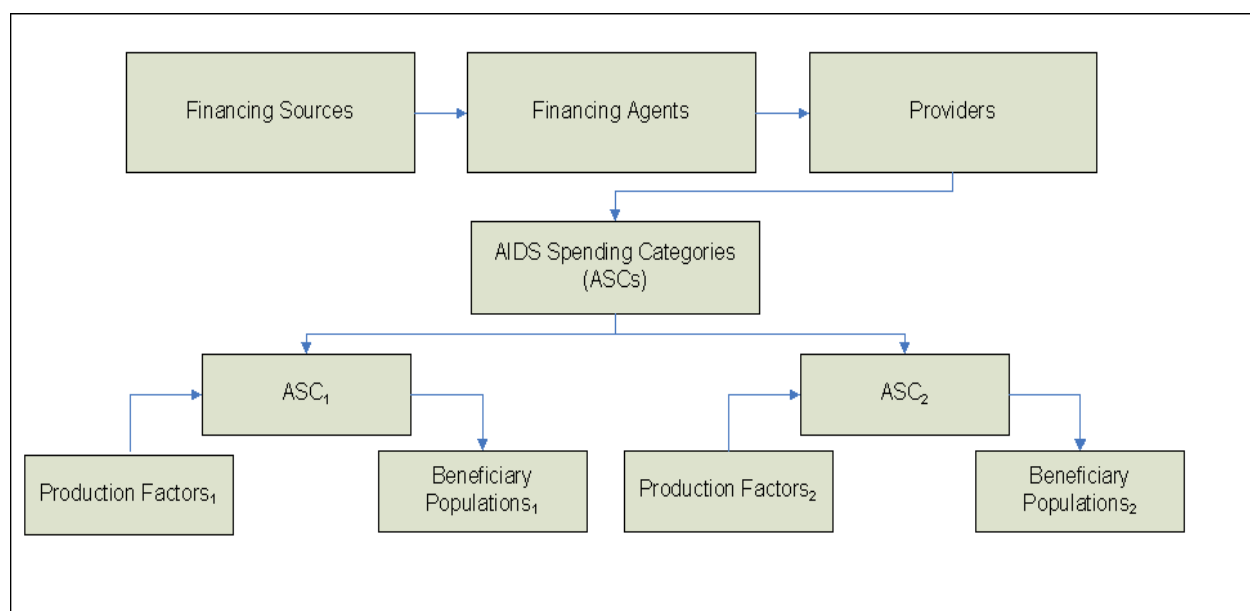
Financing Sources

Financing Agents

Providers

AIDS Spending Categories (ASCs)

$ASC_1$

$ASC_2$

Production $Factors_1$

Beneficiary $Populations_1$

Production $Factors_2$

Beneficiary $Populations_2$